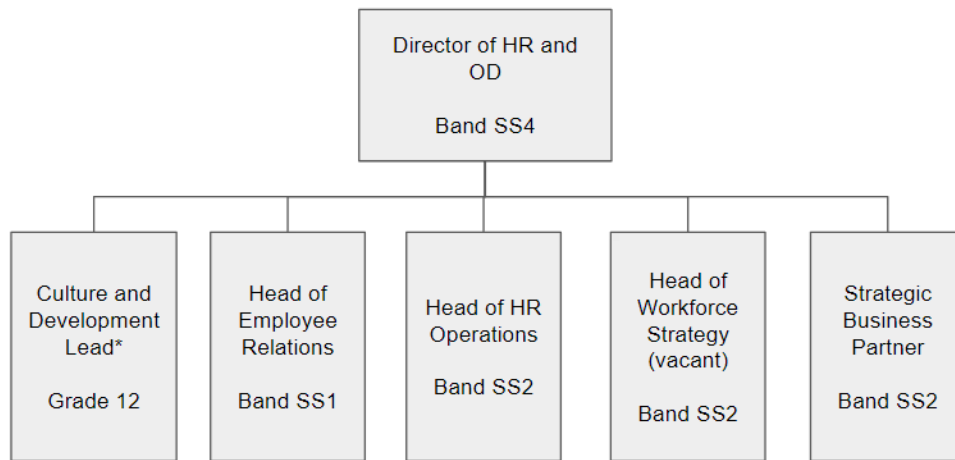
Director of HR and OD

Band SS4

Culture and Development Lead*

Grade 12

Head of Employee Relations

Band SS1

Head of HR Operations

Band SS2

Head of Workforce Strategy (vacant)

Band SS2

Strategic Business Partner

Band SS2